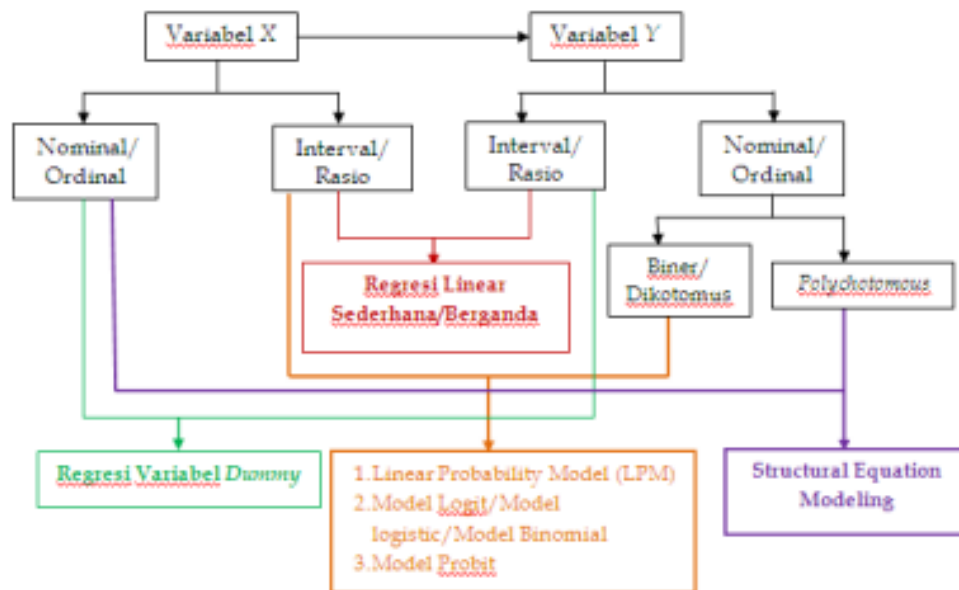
Variabel X

Variabel Y

Nominal/ Ordinal

Interval/ Rasio

Interval/ Rasio

Nominal/ Ordinal

Regresi Linear Sederhana/Berganda

Biner/ Dikotomus

Polychotomous

Regresi Variabel Dummy

1. Linear Probability Model (LPM)
2. Model Logit/Model logistic/Model Binomial
3. Model Probit

Structural Equation Modeling